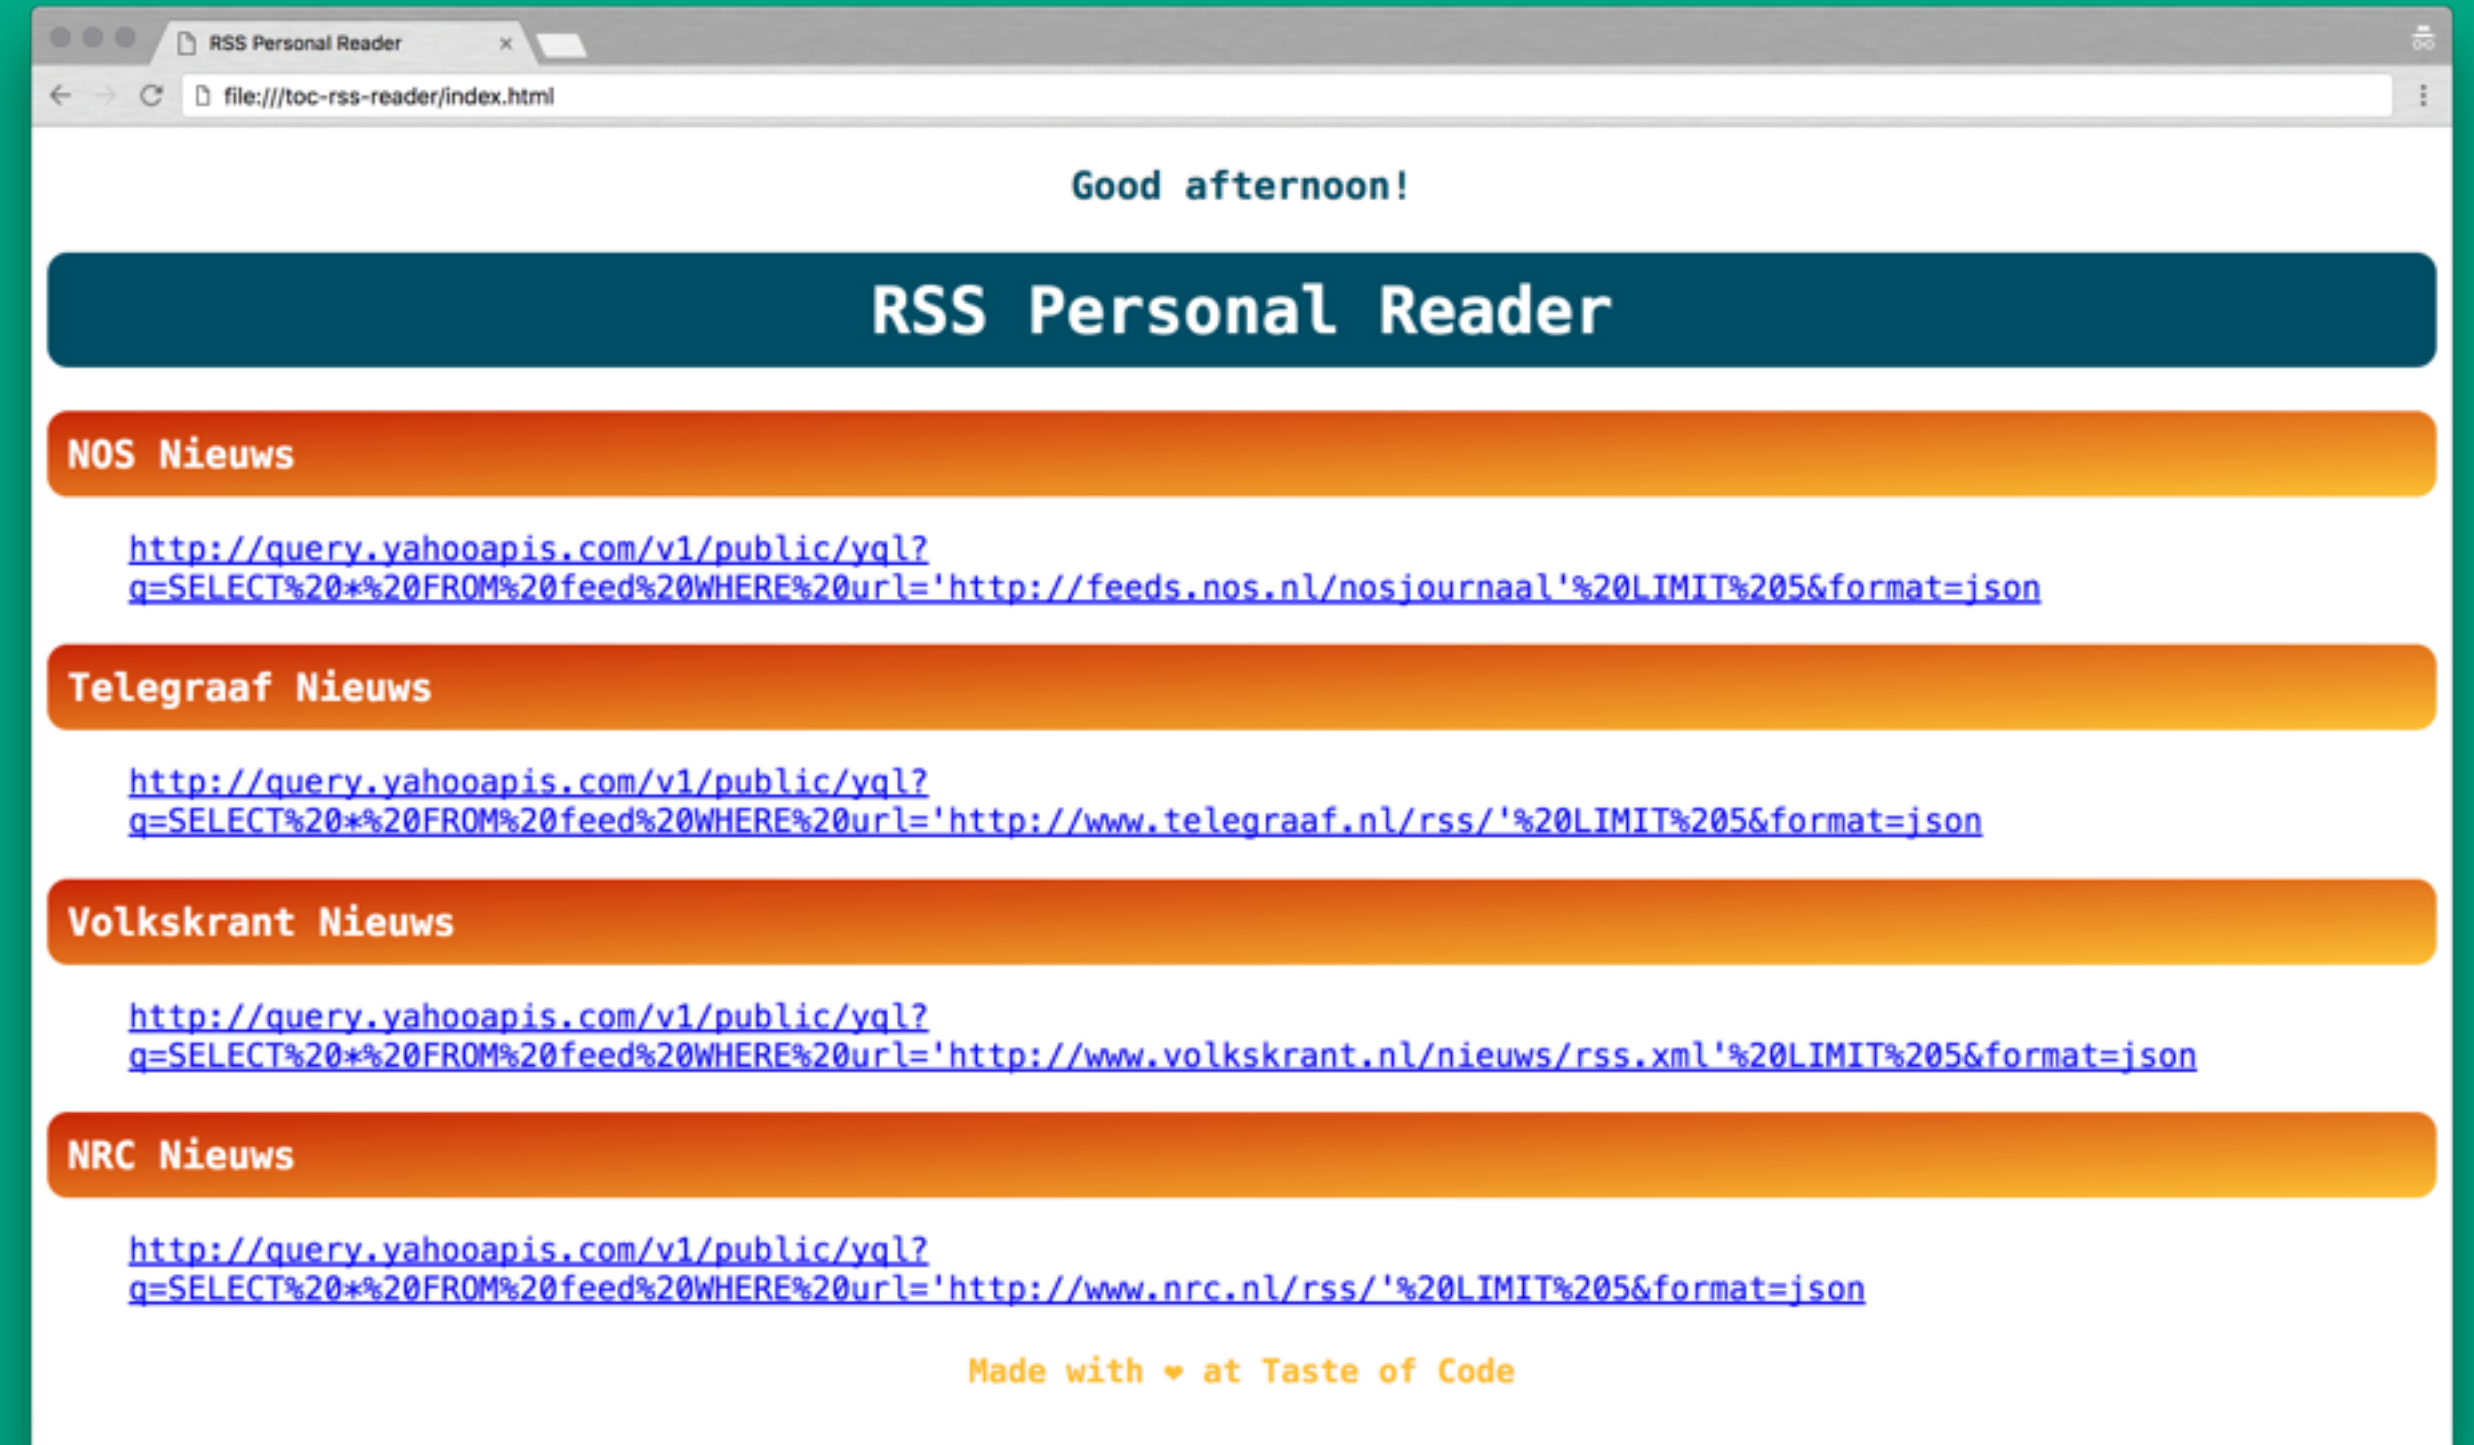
RSS Personal Reader ×

file:///toc-rss-reader/index.html

Good afternoon!

RSS Personal Reader

NOS Nieuws

http://query.yahooapis.com/v1/public/yql?q=SELECT%20*%20FROM%20feed%20WHERE%20url='http://feeds.nos.nl/nosjournaal'%20LIMIT%205&format=json

Telegraaf Nieuws

http://query.yahooapis.com/v1/public/yql?q=SELECT%20*%20FROM%20feed%20WHERE%20url='http://www.telegraaf.nl/rss/'%20LIMIT%205&format=json

Volkskrant Nieuws

http://query.yahooapis.com/v1/public/yql?q=SELECT%20*%20FROM%20feed%20WHERE%20url='http://www.volkskrant.nl/nieuws/rss.xml'%20LIMIT%205&format=json

NRC Nieuws

http://query.yahooapis.com/v1/public/yql?q=SELECT%20*%20FROM%20feed%20WHERE%20url='http://www.nrc.nl/rss/'%20LIMIT%205&format=json

Made with ❤ at Taste of Code